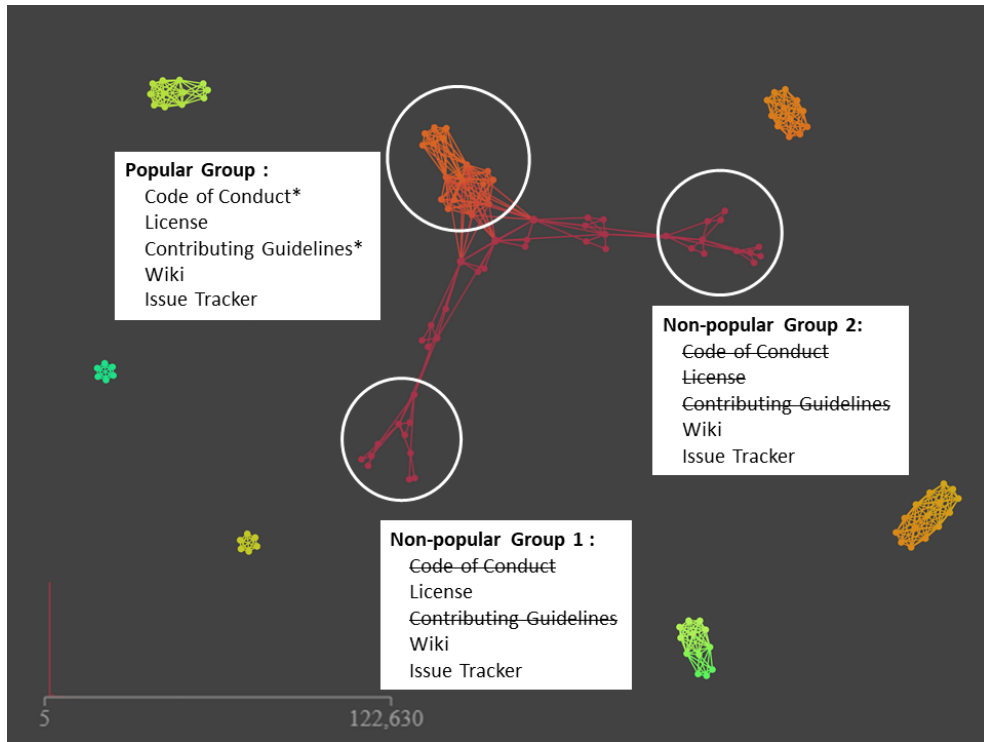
Popular Group :
Code of Conduct*
License
Contributing Guidelines*
Wiki
Issue Tracker

Non-popular Group 2:
~~Code of Conduct~~
~~License~~
~~Contributing Guidelines~~
Wiki
Issue Tracker

Non-popular Group 1 :
~~Code of Conduct~~
License
~~Contributing Guidelines~~
Wiki
Issue Tracker

5
122,630